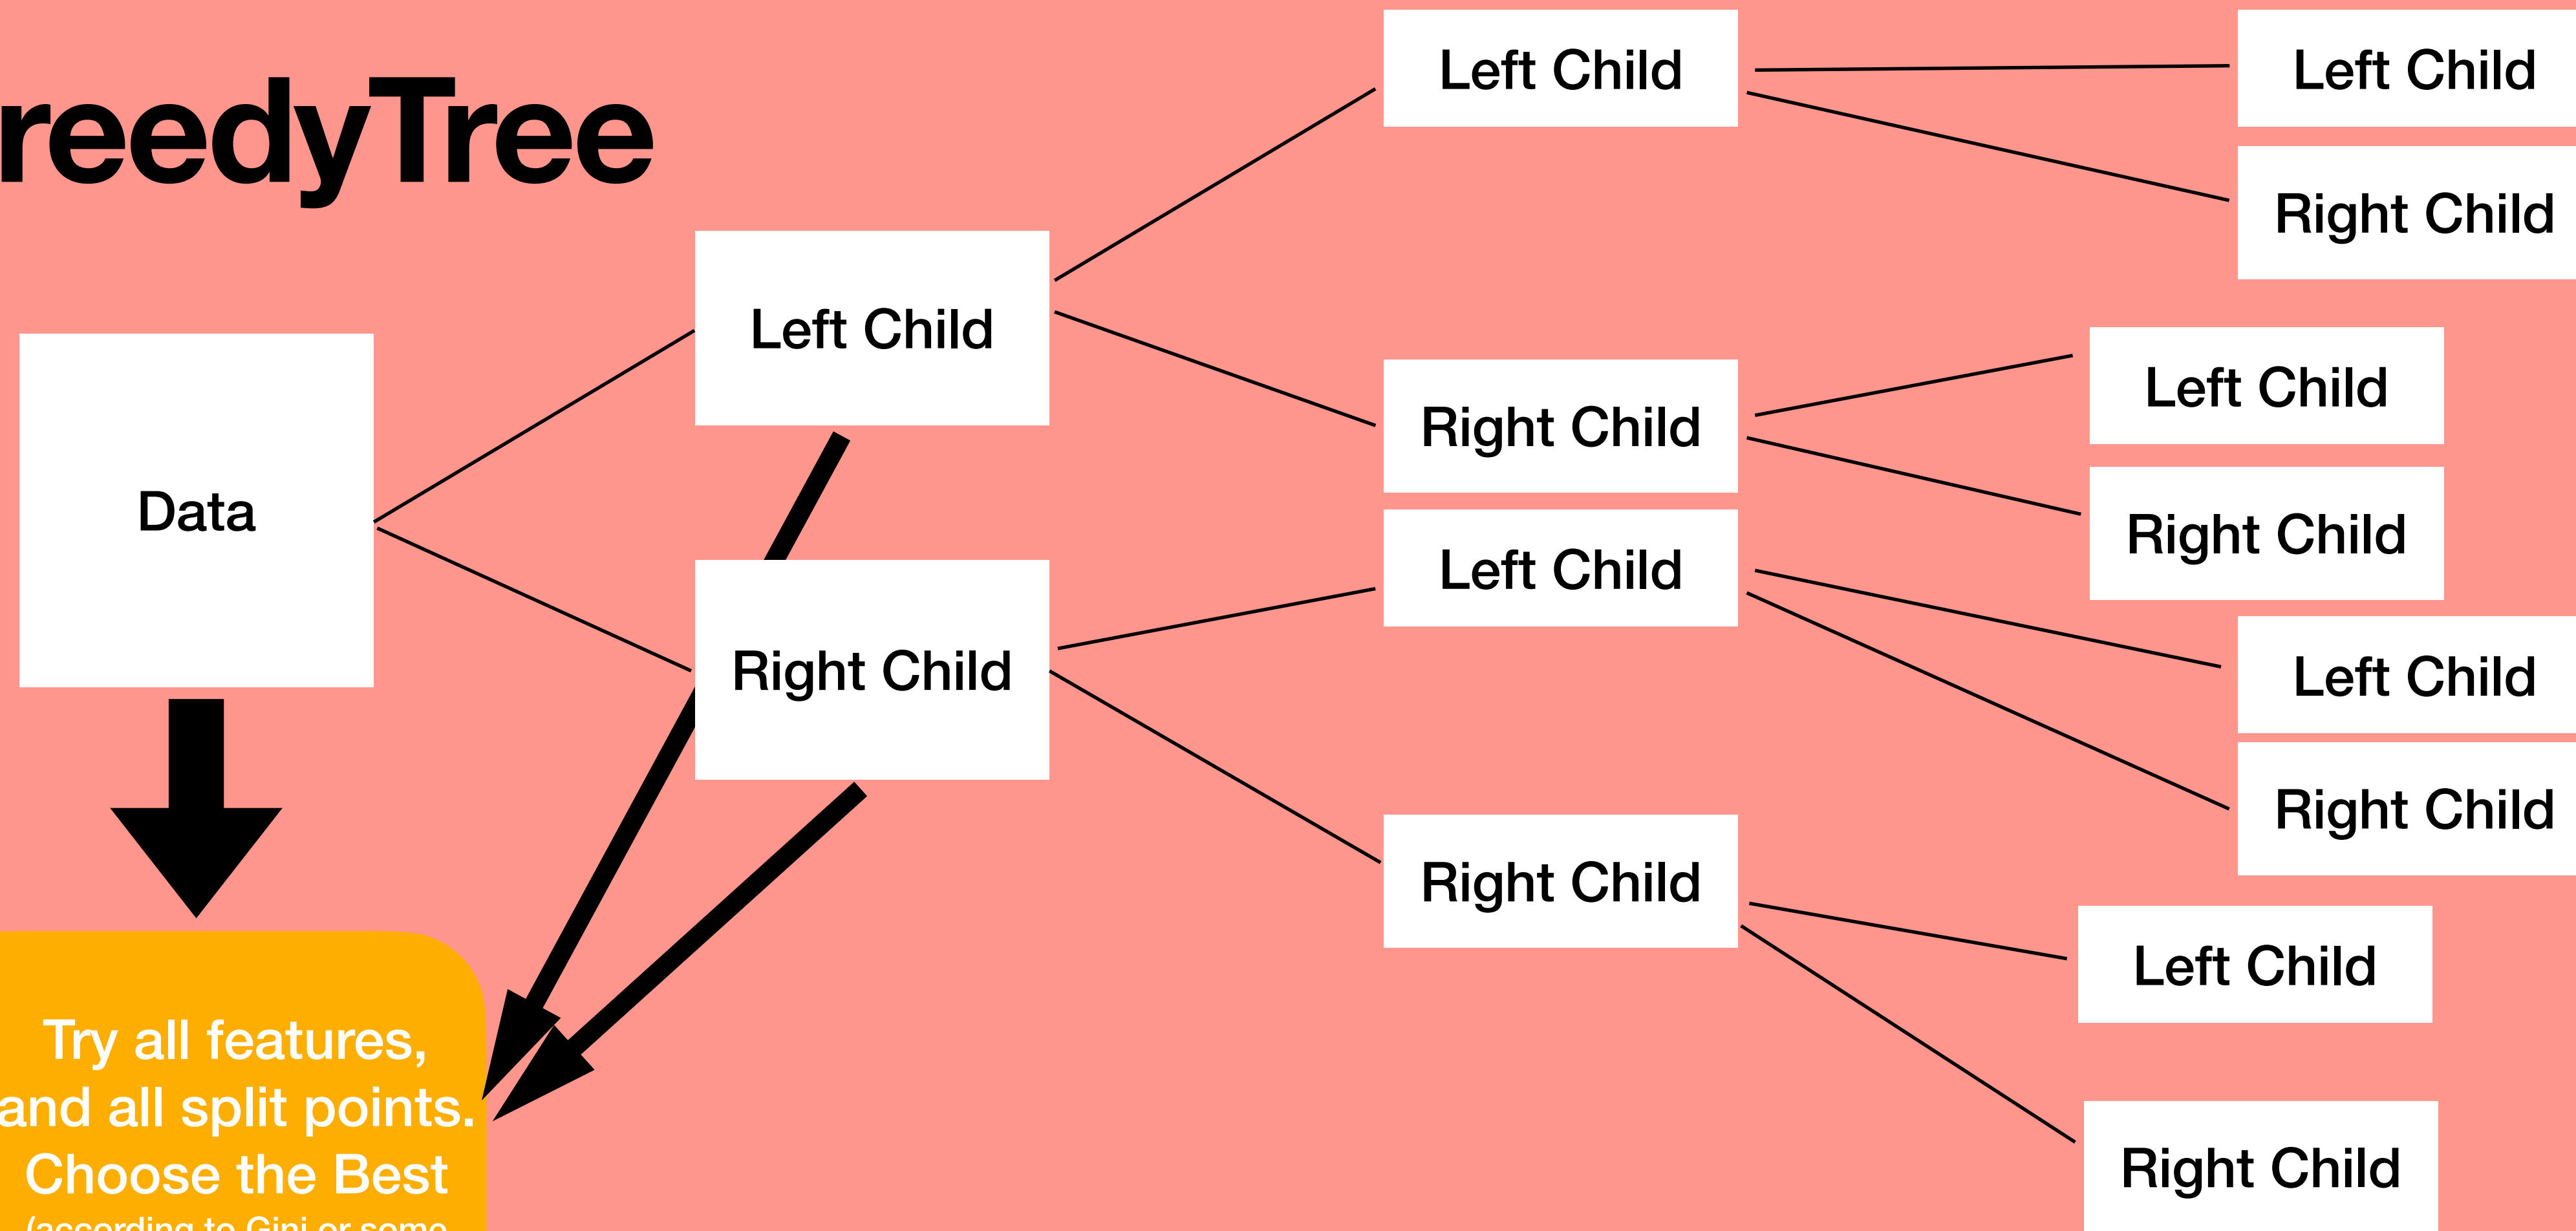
reedy Tree

Data

Left Child

Right Child

Left Child

Right Child

Left Child

Right Child

Left Child

Right Child

Left Child

Right Child

Left Child

Right Child

Left Child

Right Child

Try all features, and all split points. Choose the Best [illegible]